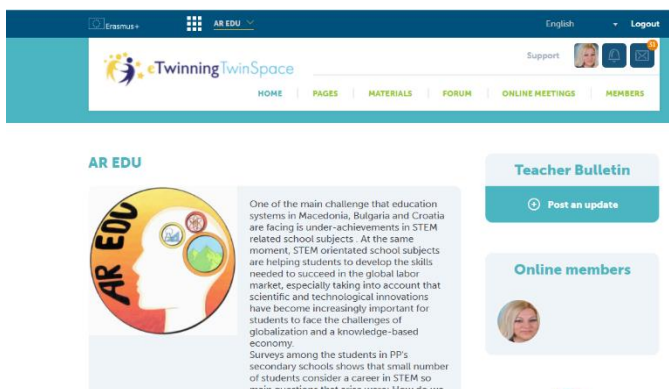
Erasmus+ AR EDU English Logout

eTwinning TwinSpace

Support

12

HOME PAGES MATERIALS FORUM ONLINE MEETINGS MEMBERS

AR EDU

AR EDU

One of the main challenge that education systems in Macedonia, Bulgaria and Croatia are facing is under-achievements in STEM related school subjects . At the same moment, STEM orientated school subjects are helping students to develop the skills needed to succeed in the global labor market, especially taking into account that scientific and technological innovations have become increasingly important for students to face the challenges of globalization and a knowledge-based economy.
Surveys among the students in PP's secondary schools shows that small number of students consider a career in STEM so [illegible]

Teacher Bulletin

Post an update

Online members